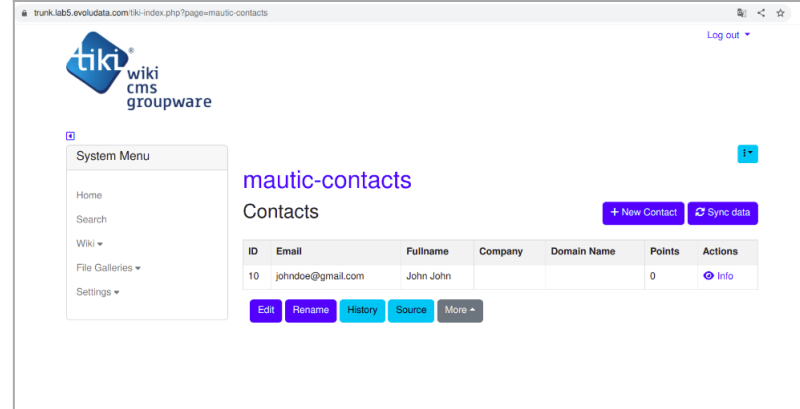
trunk.lab5.evoludata.com/tiki-index.php?page=mautic-contacts

Log out

tiki® wiki cms groupware

System Menu

Home
Search
Wiki
File Galleries
Settings

mautic-contacts

Contacts

+ New Contact
Sync data

| ID | Email | Fullname | Company | Domain Name | Points | Actions |
|---|---|---|---|---|---|---|
| 10 | johndoe@gmail.com | John John | | | 0 | Info |

Edit
Rename
History
Source
More